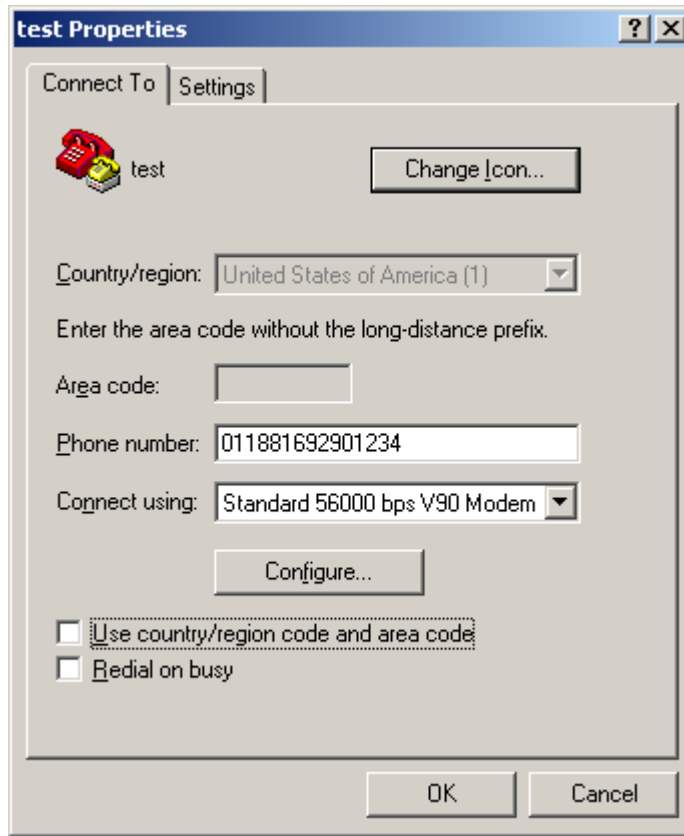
test Properties
?
X
Connect To
Settings
test
Change Icon...
Country/region: United States of America (1)
Enter the area code without the long-distance prefix.
Area code:
Phone number: 011881692901234
Connect using: Standard 56000 bps V90 Modem
Configure...
Use country/region code and area code
Redial on busy
OK
Cancel